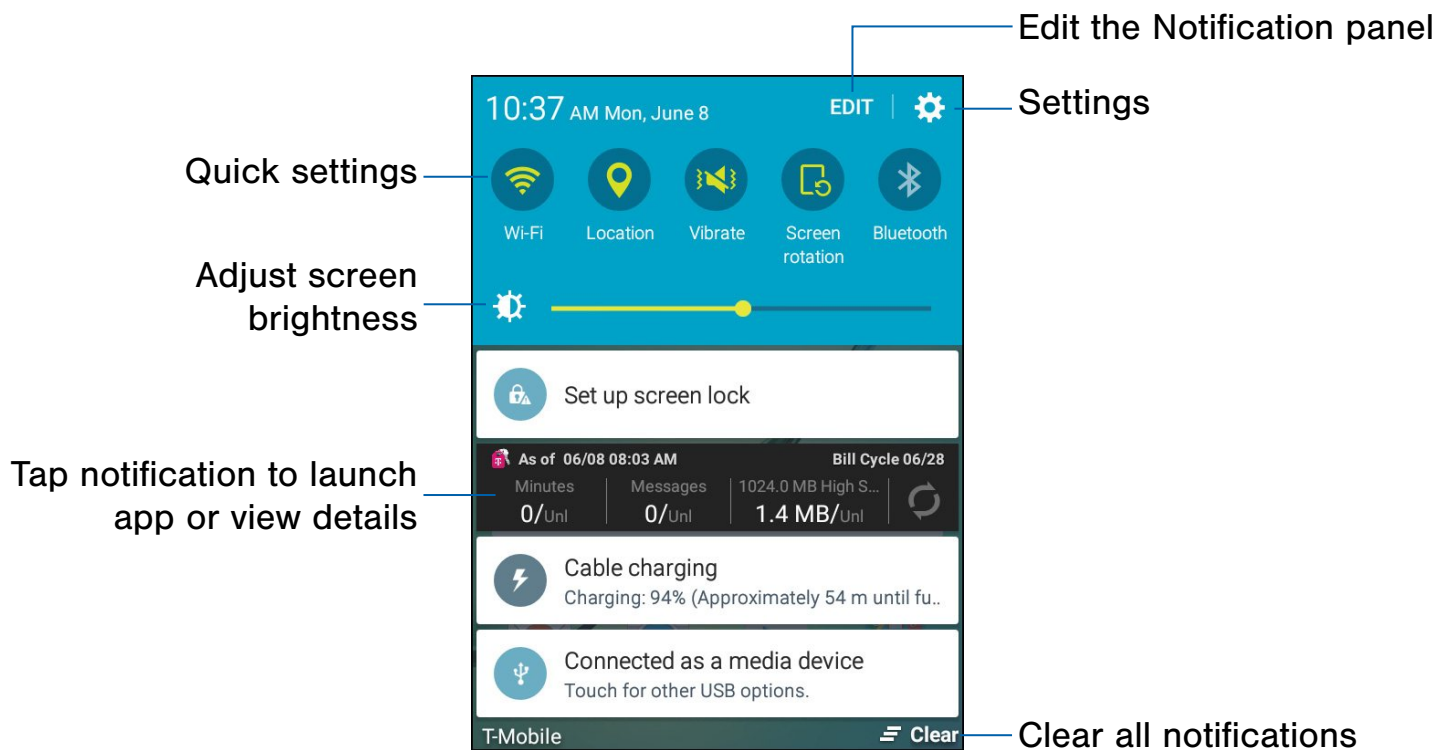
Edit the Notification panel

Settings

Quick settings

Adjust screen brightness

Tap notification to launch app or view details

Clear all notifications

10:37 AM Mon, June 8

EDIT

Wi-Fi

Location

Vibrate

Screen rotation

Bluetooth

Set up screen lock

As of 06/08 08:03 AM

Bill Cycle 06/28

| Minutes | Messages | 1024.0 MB High S... |
|---|---|---|
| 0/Unl | 0/Unl | 1.4 MB/Unl |

Cable charging

Charging: 94% (Approximately 54 m until fu..

Connected as a media device

Touch for other USB options.

T-Mobile

Clear